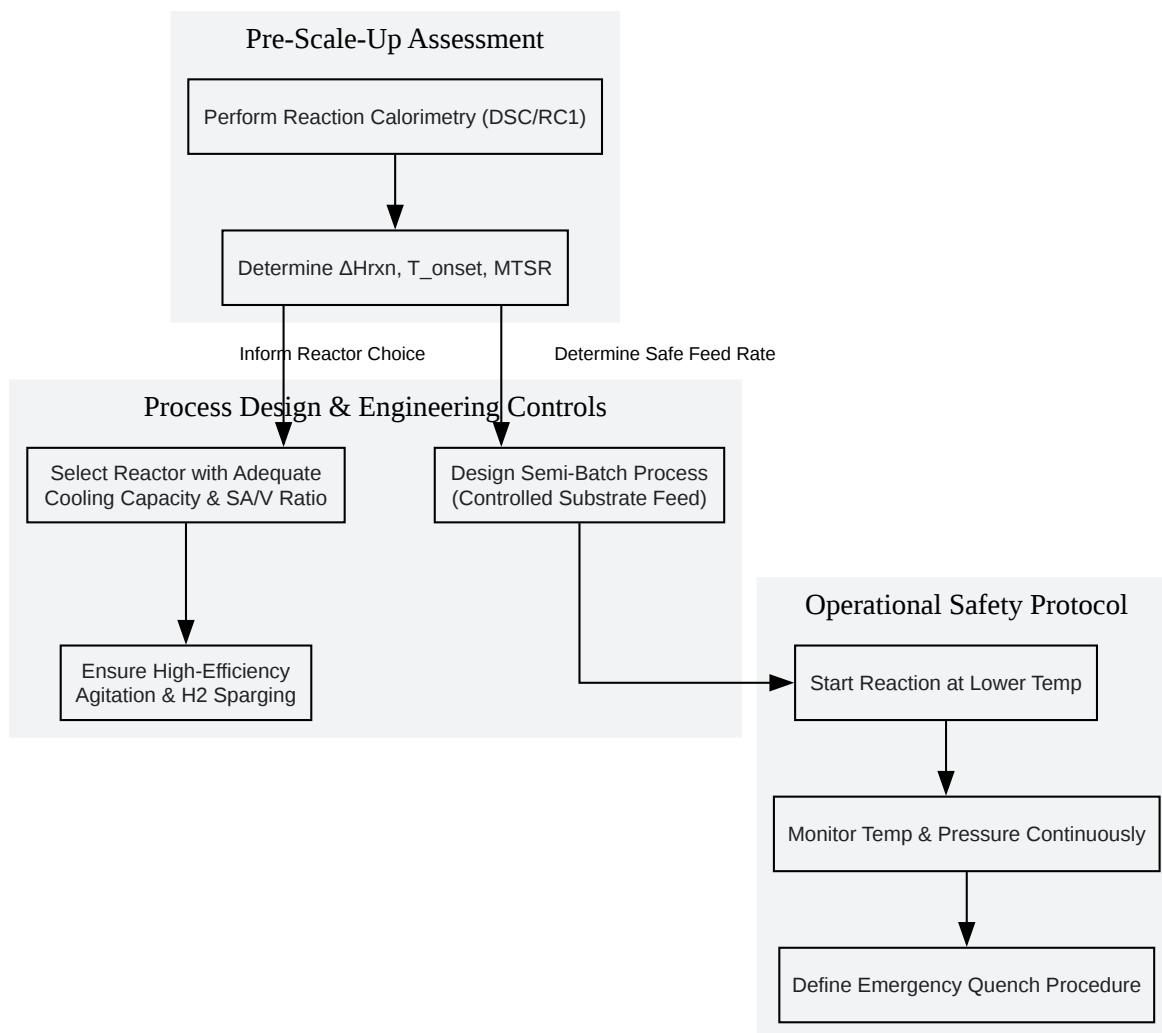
Pre-Scale-Up Assessment

Perform Reaction Calorimetry (DSC/RC1)

Determine ΔHrxn, T_onset, MTSR

Inform Reactor Choice

Determine Safe Feed Rate

Process Design & Engineering Controls

Select Reactor with Adequate Cooling Capacity & SA/V Ratio

Design Semi-Batch Process (Controlled Substrate Feed)

Ensure High-Efficiency Agitation & H2 Sparging

Operational Safety Protocol

Start Reaction at Lower Temp

Monitor Temp & Pressure Continuously

Define Emergency Quench Procedure